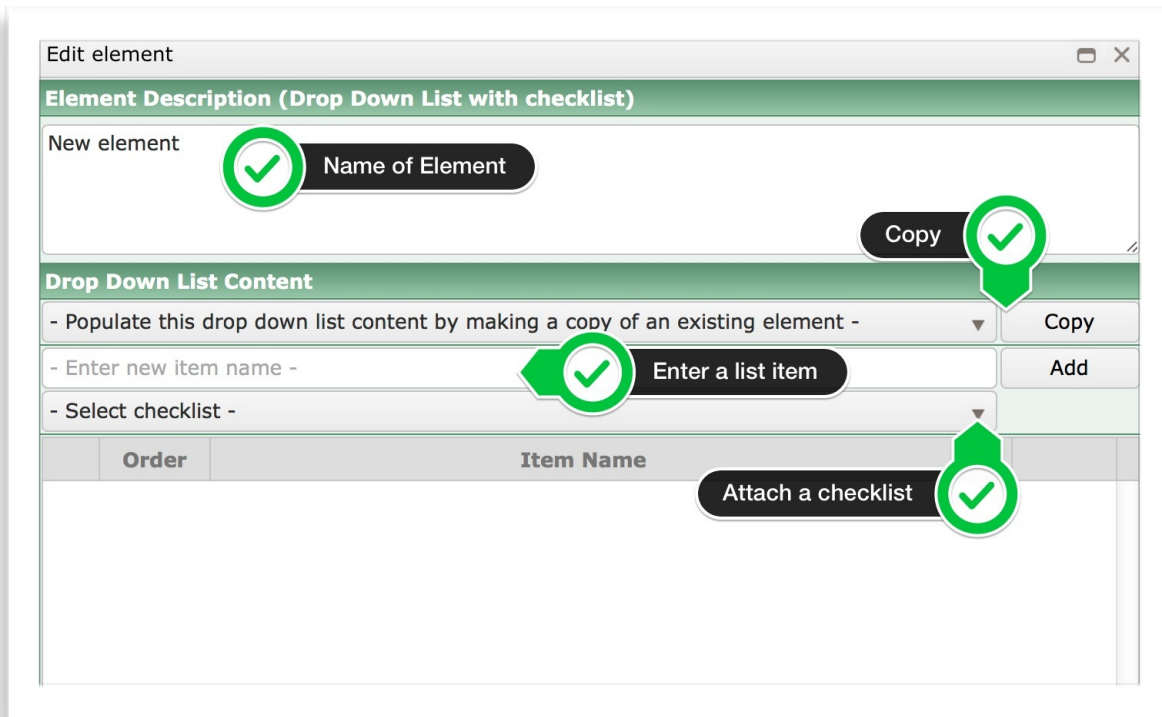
Edit element

Element Description (Drop Down List with checklist)

New element

Name of Element

Copy

Drop Down List Content

- Populate this drop down list content by making a copy of an existing element -

Copy

- Enter new item name -

Enter a list item

Add

- Select checklist -

| | Order | Item Name | |
|---|---|---|---|

Attach a checklist